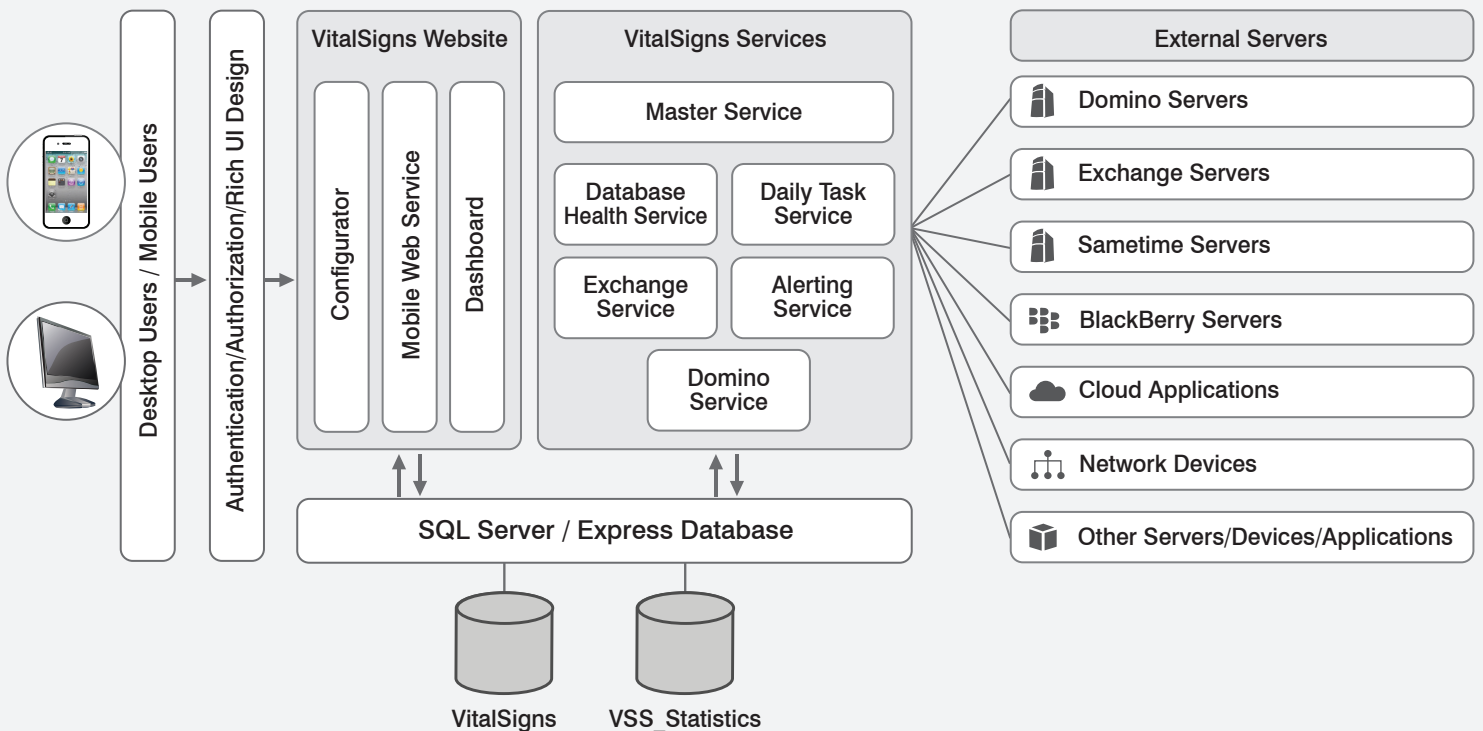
Desktop Users / Mobile Users

Authentication/Authorization/Rich UI Design

VitalSigns Website

Configurator

Mobile Web Service

Dashboard

VitalSigns Services

Master Service

Database Health Service

Daily Task Service

Exchange Service

Alerting Service

Domino Service

SQL Server / Express Database

VitalSigns

VSS_Statistics

External Servers

Domino Servers

Exchange Servers

Sametime Servers

BlackBerry Servers

Cloud Applications

Network Devices

Other Servers/Devices/Applications